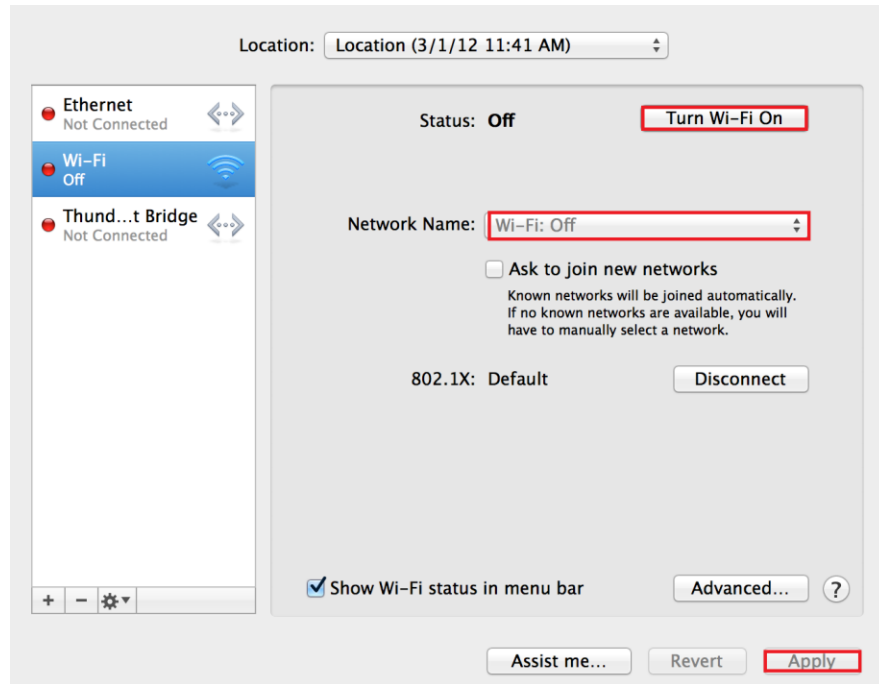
Location: Location (3/1/12 11:41 AM)

Ethernet
Not Connected

Wi-Fi
Off

Thund…t Bridge
Not Connected

+ − 

Status: Off

Turn Wi-Fi On

Network Name: Wi-Fi: Off

Ask to join new networks

Known networks will be joined automatically. If no known networks are available, you will have to manually select a network.

802.1X: Default

Disconnect

Show Wi-Fi status in menu bar

Advanced…

?

Assist me…

Revert

Apply